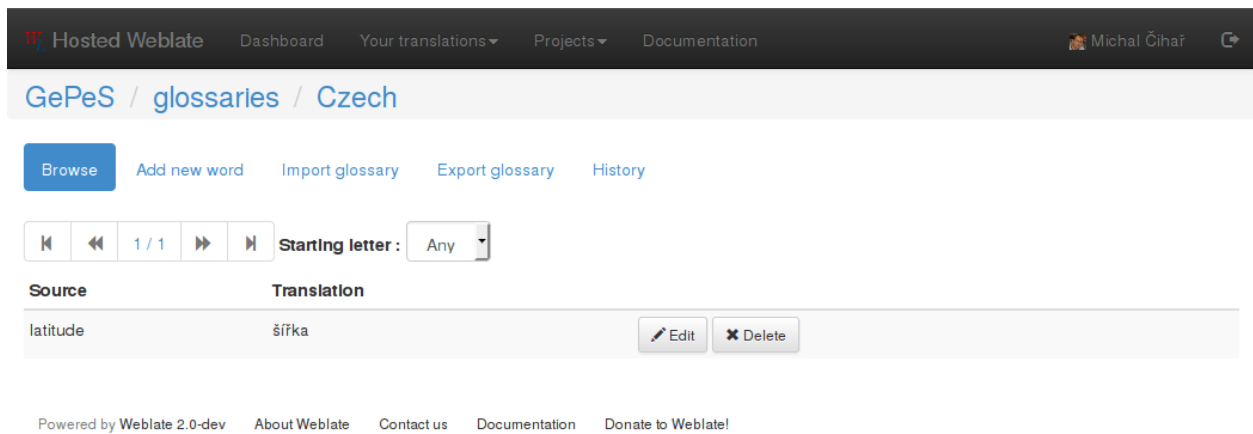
Hosted Weblate Dashboard Your translations Projects Documentation Michal Čihař

GePeS / glossaries / Czech

Browse Add new word Import glossary Export glossary History

1 / 1 Starting letter : Any

| Source | Translation | |
|---|---|---|
| latitude | šířka | Edit Delete |

Powered by Weblate 2.0-dev About Weblate Contact us Documentation Donate to Weblate!